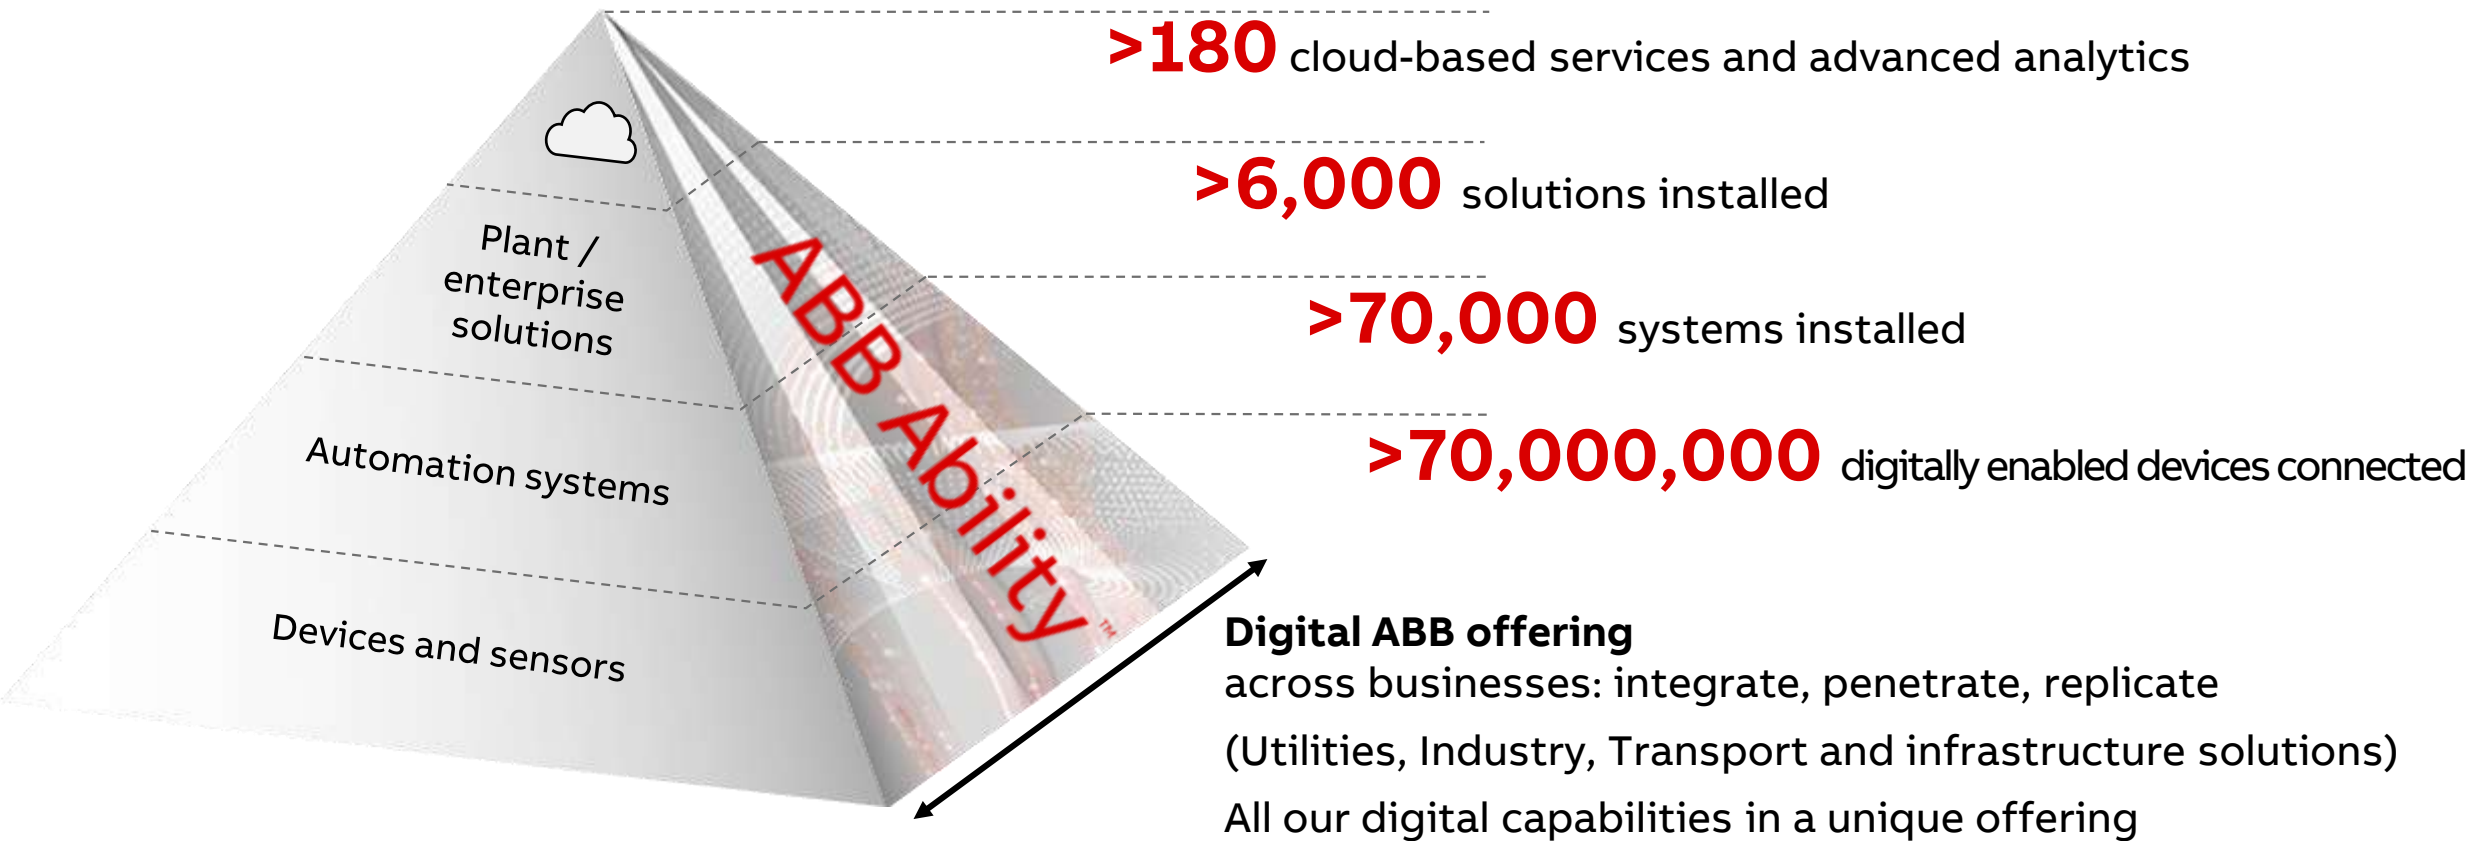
Plant / enterprise solutions

Automation systems

Devices and sensors

ABB Ability™

>180 cloud-based services and advanced analytics

>6,000 solutions installed

>70,000 systems installed

>70,000,000 digitally enabled devices connected

Digital ABB offering
across businesses: integrate, penetrate, replicate
(Utilities, Industry, Transport and infrastructure solutions)
All our digital capabilities in a unique offering